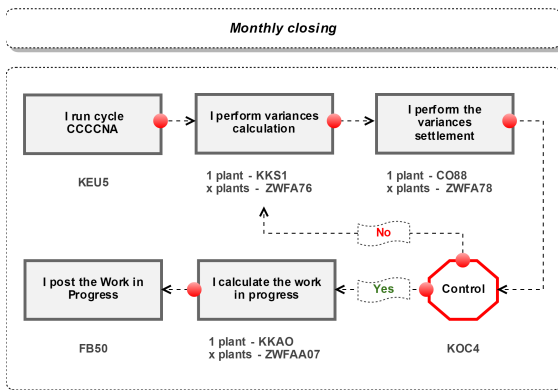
Monthly closing

I run cycle CCCCNA

I perform variances calculation

I perform the variances settlement

KEU5

1 plant - KKS1
x plants - ZWFA76

1 plant - CO88
x plants - ZWFA78

No

Yes

I post the Work in Progress

I calculate the work in progress

Control

FB50

1 plant - KKAO
x plants - ZWFAA07

KOC4